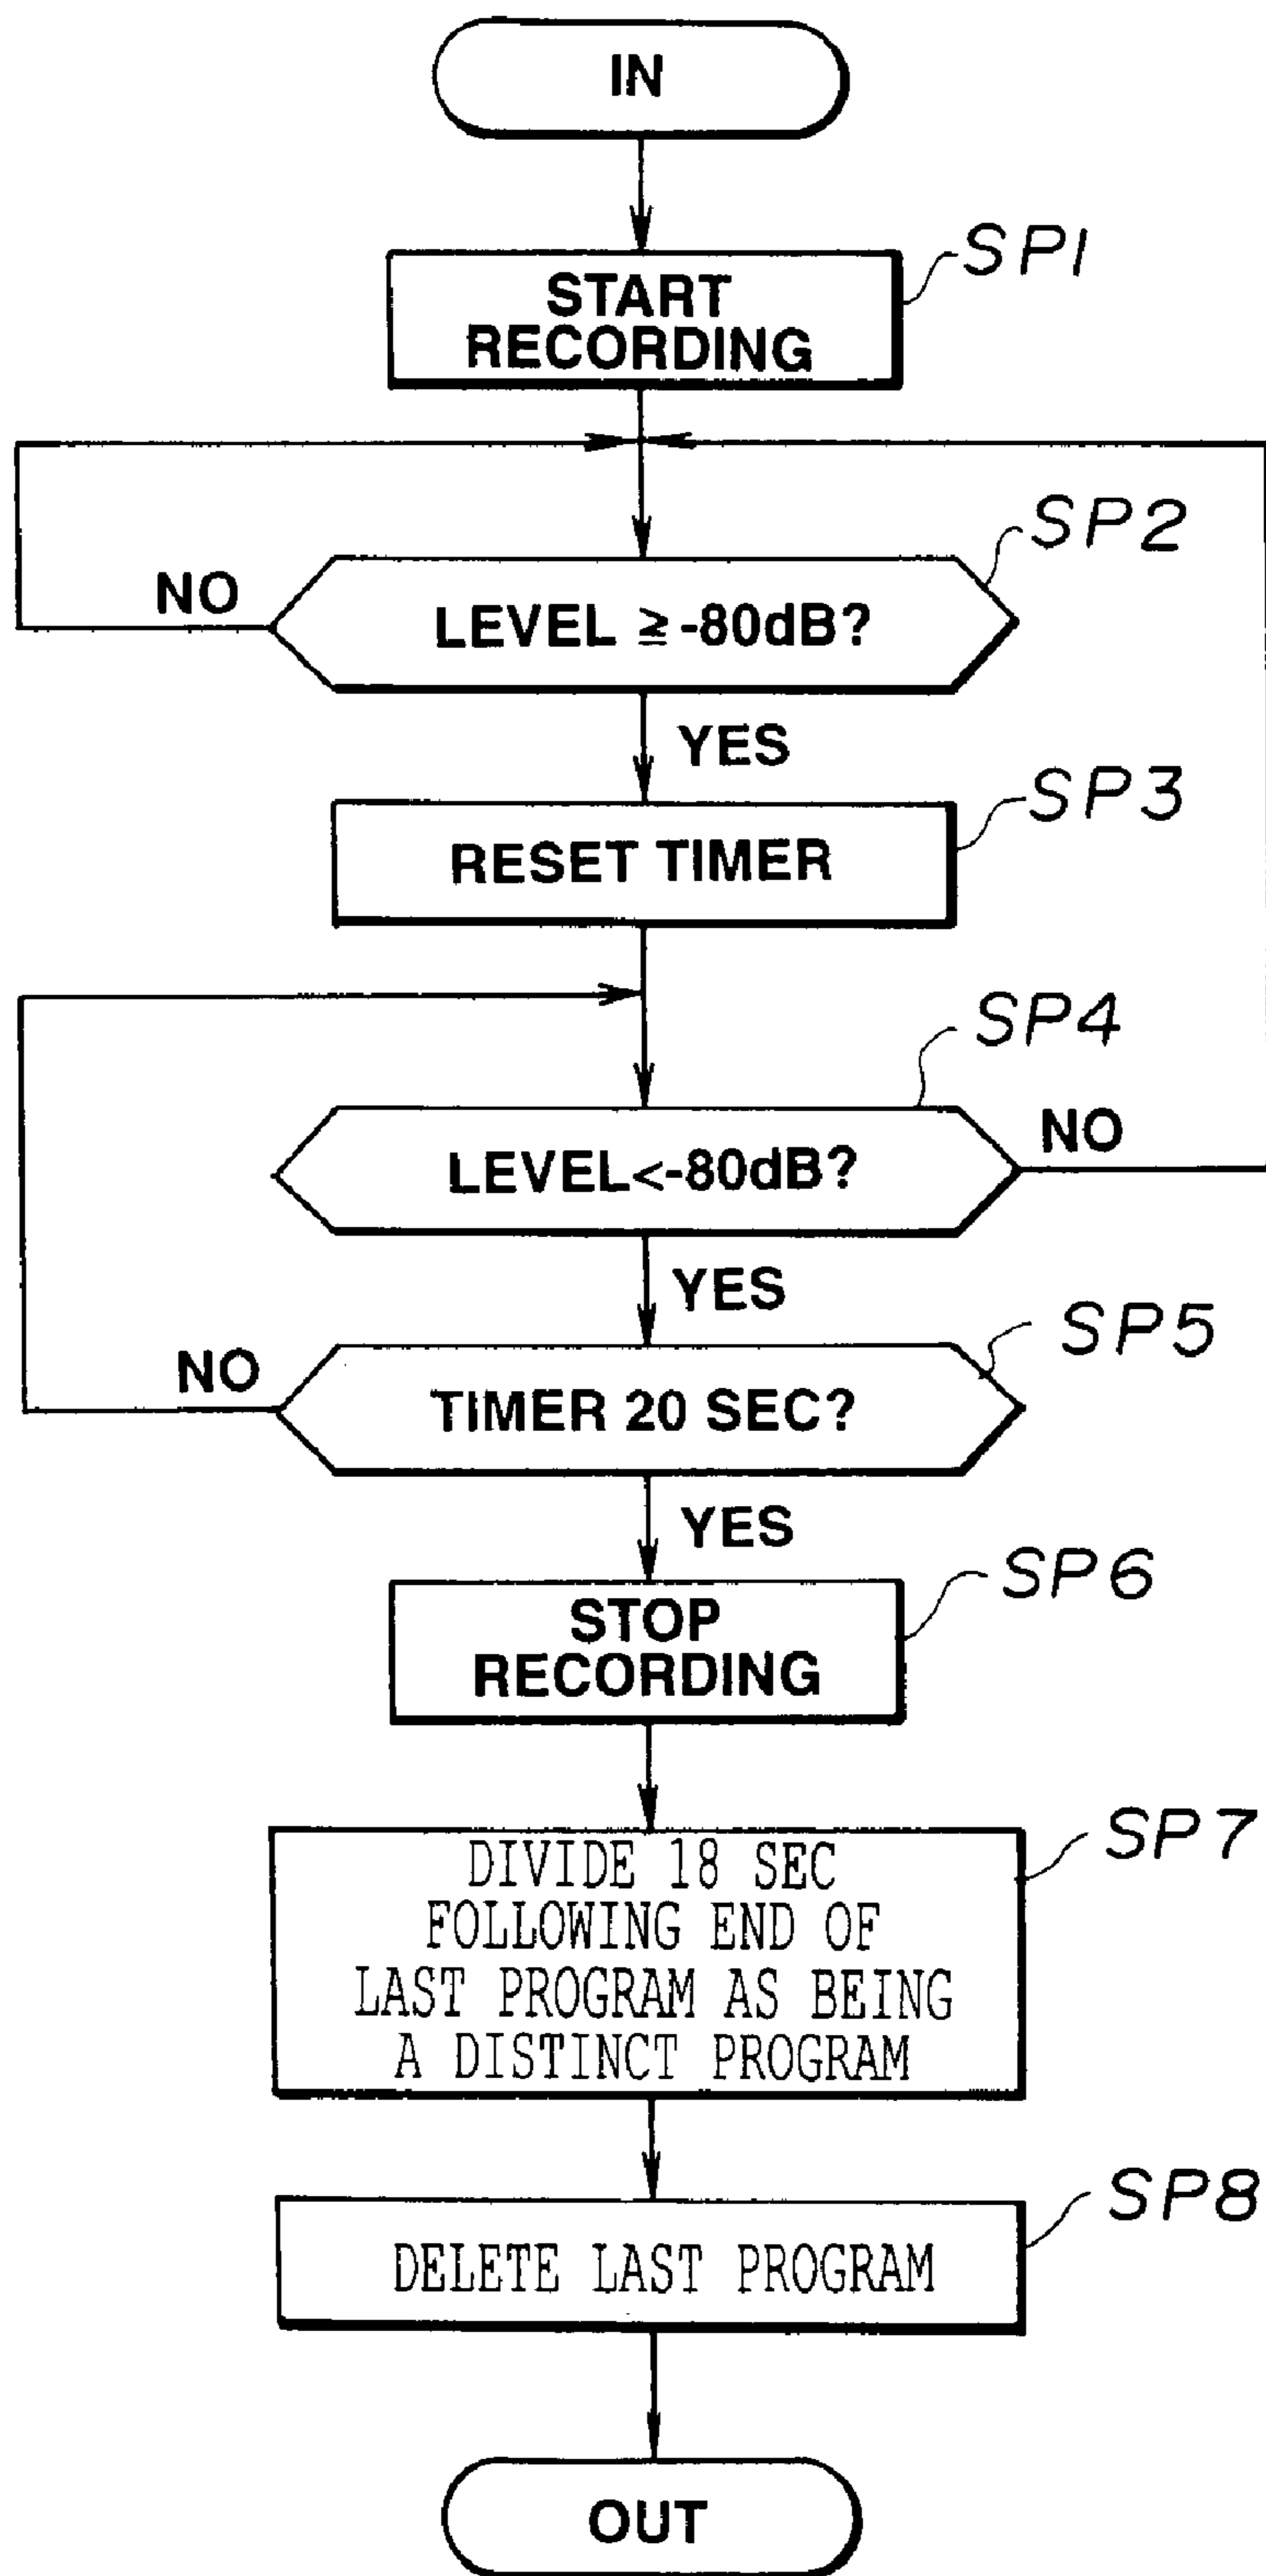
IN

START RECORDING

SP1

NO

LEVEL $\geqq$-80dB?

SP2

YES

RESET TIMER

SP3

SP4

NO

LEVEL<-80dB?

YES

NO

TIMER 20 SEC?

SP5

YES

STOP RECORDING

SP6

DIVIDE 18 SEC FOLLOWING END OF LAST PROGRAM AS BEING A DISTINCT PROGRAM

SP7

DELETE LAST PROGRAM

SP8

OUT